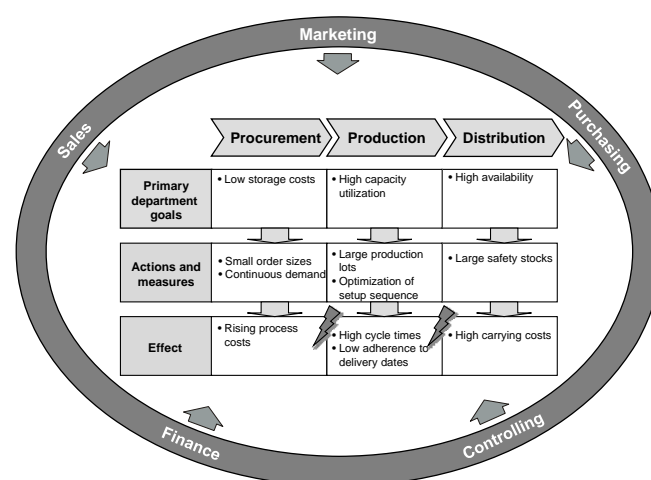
Marketing

Sales

Purchasing

Finance

Controlling

| | Procurement | Production | Distribution |
|---|---|---|---|
| Primary department goals | • Low storage costs | • High capacity utilization | • High availability |
| Actions and measures | • Small order sizes<br>• Continuous demand | • Large production lots<br>• Optimization of setup sequence | • Large safety stocks |
| Effect | • Rising process costs | • High cycle times<br>• Low adherence to delivery dates | • High carrying costs |